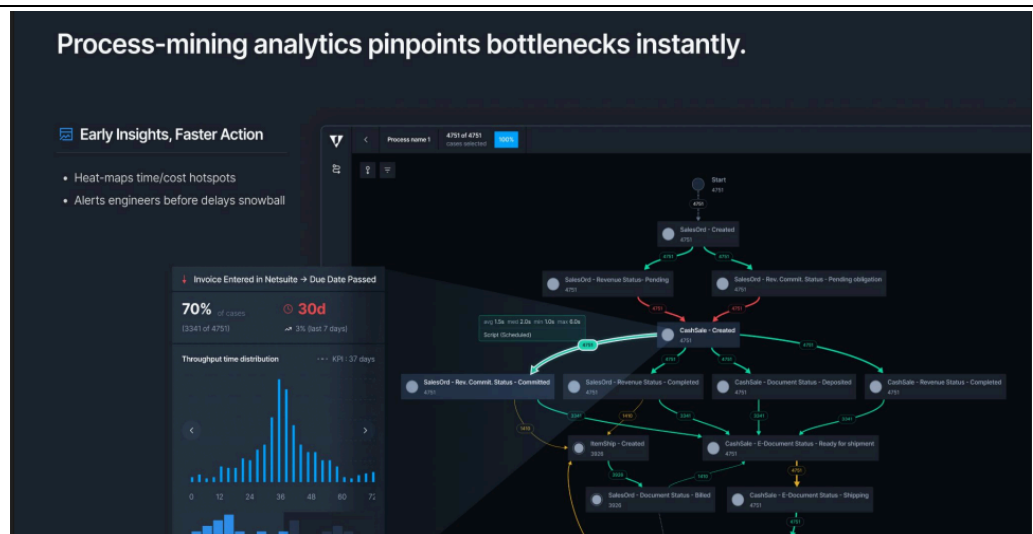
Process-mining analytics pinpoints bottlenecks instantly.

Early Insights, Faster Action

- Heat-maps time/cost hotspots
- Alerts engineers before delays snowball

Process name 1 4751 of 4751 cases selected 100%

Start 4751

4751

SalesOrd - Created 4751

4751 4751

SalesOrd - Revenue Status - Pending 4751

SalesOrd - Rev. Commit. Status - Pending obligation 4751

4751 4751

avg 1.5x med 2.0x min 1.0x max 6.0x

Script (Scheduled)

CashSale - Created 4751

4751 4751 4751 4751

SalesOrd - Rev. Commit. Status - Committed 4751

SalesOrd - Revenue Status - Completed 4751

CashSale - Document Status - Deposited 4751

CashSale - Revenue Status - Completed 4751

3241 1410 3241 3241 3241

1410

ItemShip - Created 3926

CashSale - E-Document Status - Ready for shipment 4751

3926 1410 4751

SalesOrd - Document Status - Billed 3926

CashSale - E-Document Status - Shipping 4751

4751

Invoice Entered in Netsuite → Due Date Passed

70% of cases (3341 of 4751)

30d

3% (last 7 days)

Throughput time distribution

KPI : 37 days

0 12 24 36 48 60 72